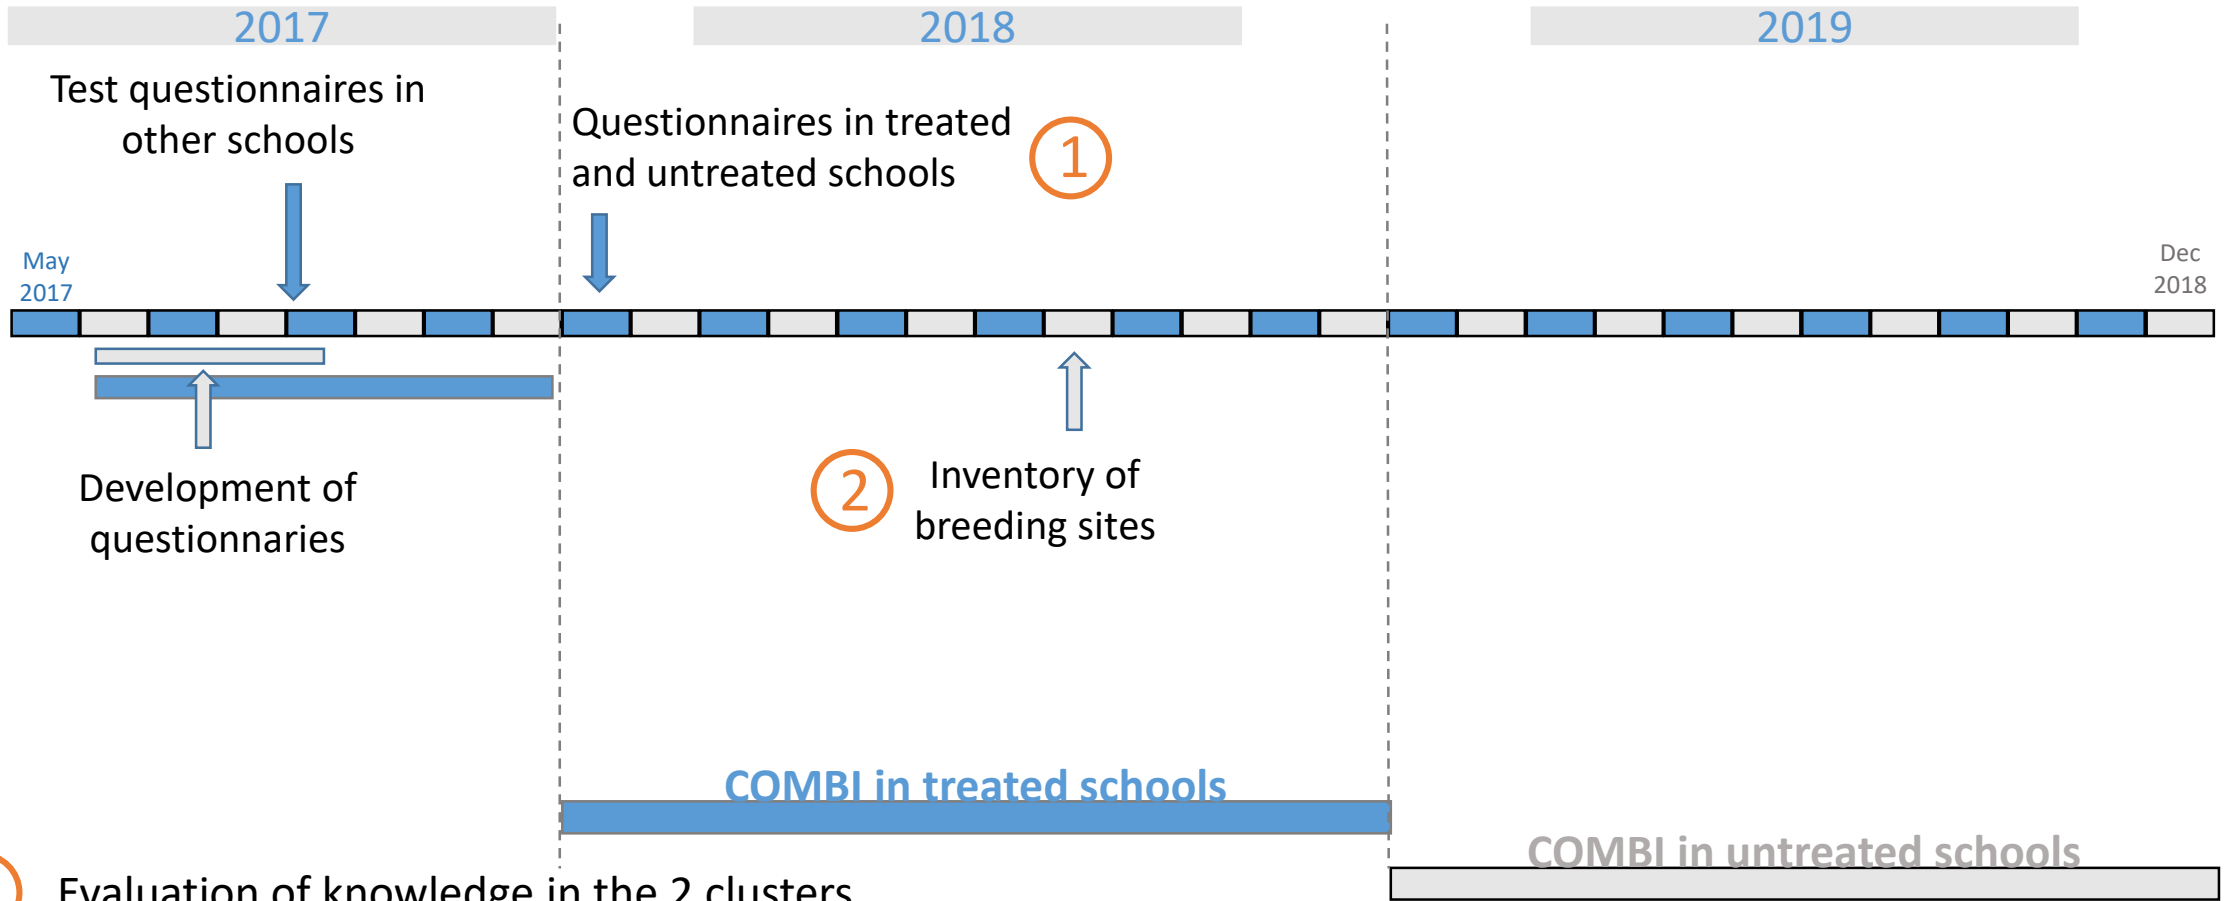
2017

2018

2019

Test questionnaires in other schools

Questionnaires in treated and untreated schools

1

May 2017

Dec 2018

Development of questionnaries

2

Inventory of breeding sites

COMBI in treated schools

COMBI in untreated schools

Evaluation of knowledge in the 2 clusters